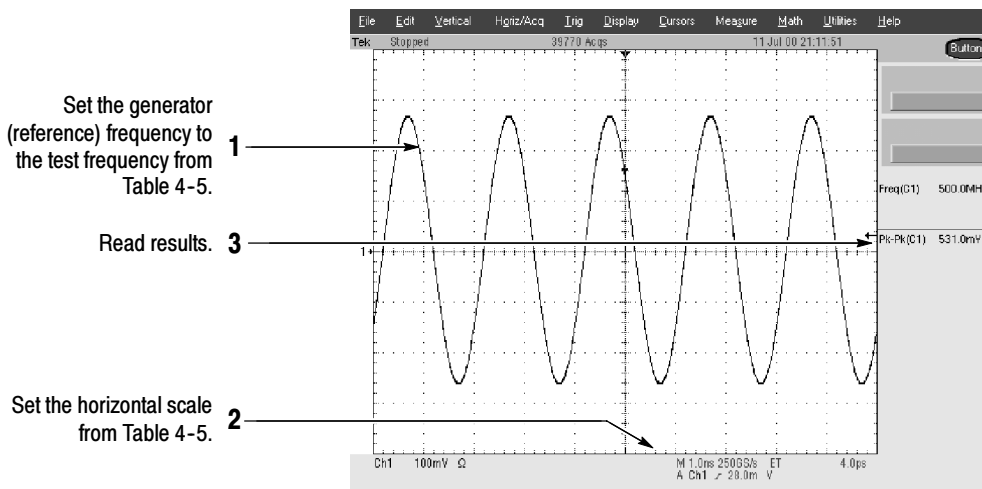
File Edit Vertical Horiz/Acq Trig Display Cursors Measure Math Utilities Help

Tek Stopped 39770 Acqs 11 Jul 00 21:11:51

Button

Set the generator (reference) frequency to the test frequency from Table 4-5.

1

Freq(C1) 500.0MH

Read results.

3

Pk-Pk(C1) 531.0mV

1

Set the horizontal scale from Table 4-5.

2

Ch1 100mV Ω

M 1.0ns 250GS/s ET 4.0ps
A Ch1 ⌿ 20.0m V